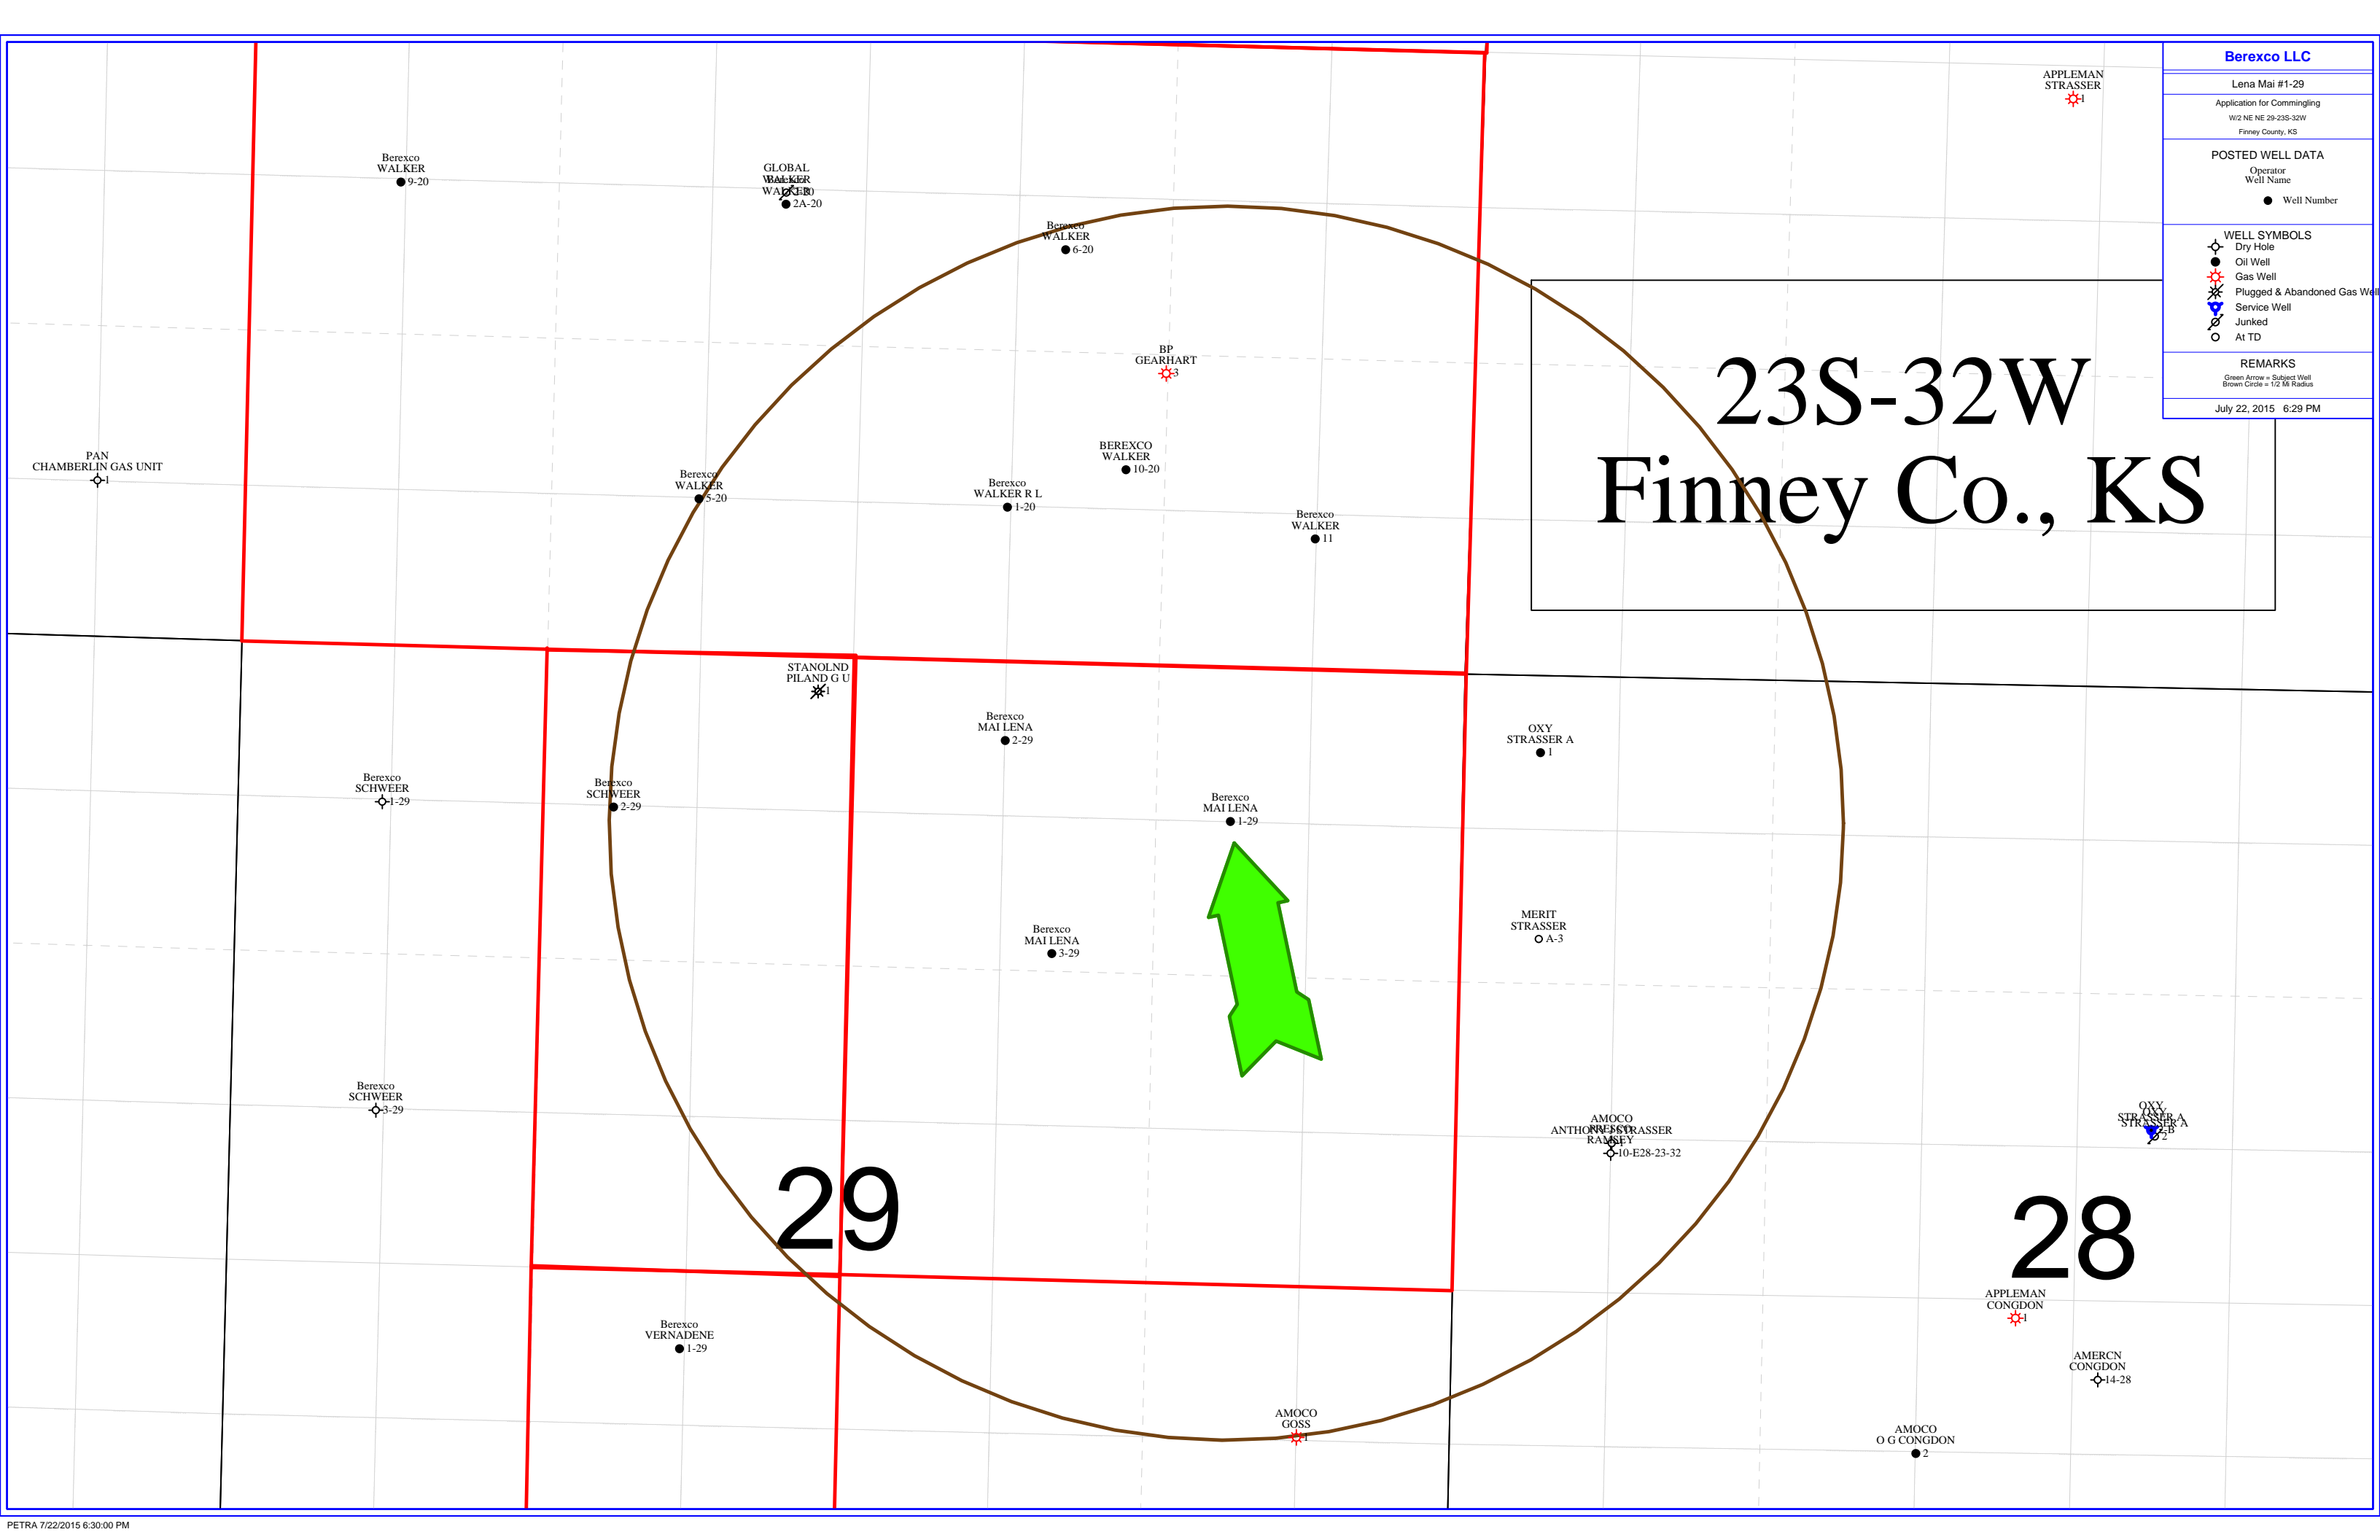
Berexco LLC

Lena Mai #1-29

Application for Commingling

W/2 NE NE 29-23S-32W

Finney County, KS

POSTED WELL DATA

Operator
Well Name

Well Number

WELL SYMBOLS
Dry Hole
Oil Well
Gas Well
Plugged & Abandoned Gas Well
Service Well
Junked
At TD

REMARKS
Green Arrow = Subject Well
Brown Circle = 1/2 Mi Radius

July 22, 2015 6:29 PM

23S-32W
Finney Co., KS

APPLEMAN
STRASSER
1

Berexco
WALKER
9-20

GLOBAL
WALKER
WALKER
2A-20

Berexco
WALKER
6-20

BP
GEARHART
3

PAN
CHAMBERLIN GAS UNIT
1

Berexco
WALKER
5-20

BEREXCO
WALKER
10-20

Berexco
WALKER R L
1-20

Berexco
WALKER
11

STANOLND
PILAND G U
1

Berexco
MAI LENA
2-29

OXY
STRASSER A
1

Berexco
SCHWEER
1-29

Berexco
SCHWEER
2-29

Berexco
MAI LENA
1-29

MERIT
STRASSER
A-3

Berexco
MAI LENA
3-29

Berexco
SCHWEER
3-29

AMOCO
ANTHONY STRASSER
RAMSEY
10-E28-23-32

OXY
STRASSER A
STRASSER A
2
B

29

28

APPLEMAN
CONGDON
1

Berexco
VERNADENE
1-29

AMERCN
CONGDON
14-28

AMOCO
GOSS
1

AMOCO
O G CONGDON
2

PETRA 7/22/2015 6:30:00 PM